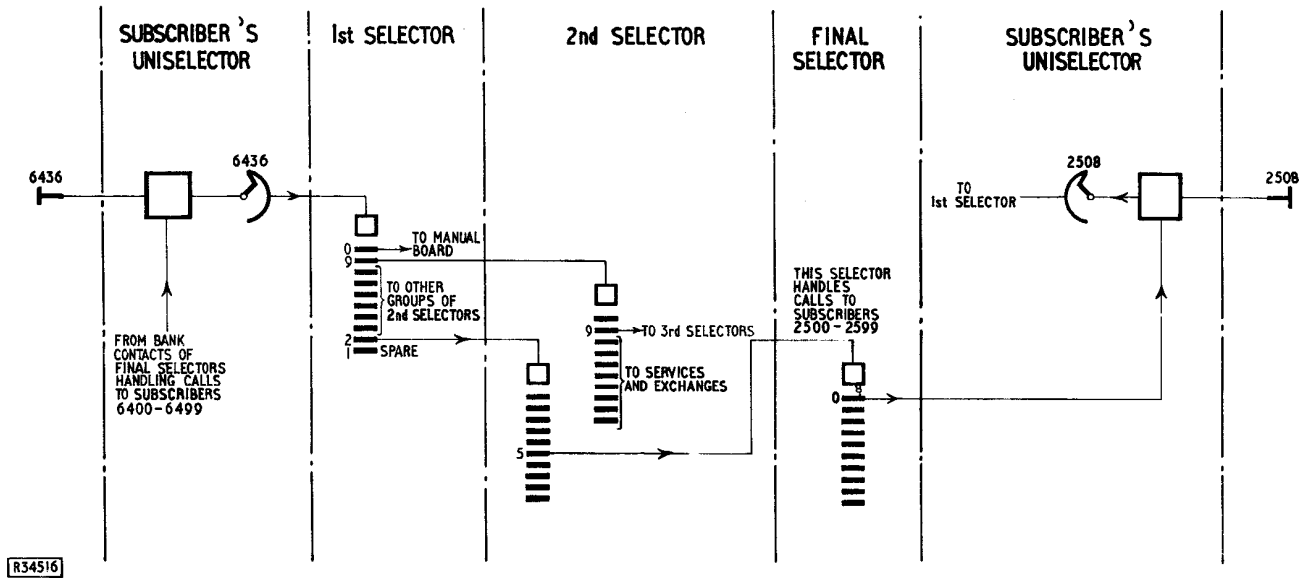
SUBSCRIBER'S UNISELECTOR

1st SELECTOR

2nd SELECTOR

FINAL SELECTOR

SUBSCRIBER'S UNISELECTOR

6436

6436

FROM BANK CONTACTS OF FINAL SELECTORS HANDLING CALLS TO SUBSCRIBERS 6400-6499

0

9

TO MANUAL BOARD

TO OTHER GROUPS OF 2nd SELECTORS

2

1

SPARE

9

TO 3rd SELECTORS

TO SERVICES AND EXCHANGES

5

THIS SELECTOR HANDLES CALLS TO SUBSCRIBERS 2500-2599

0

8

2508

TO 1st SELECTOR

2508

R34516